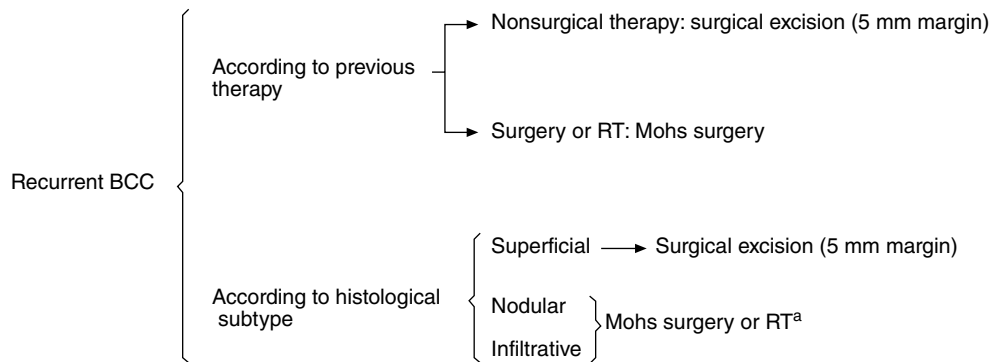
Recurrent BCC

According to previous therapy

Nonsurgical therapy: surgical excision (5 mm margin)

Surgery or RT: Mohs surgery

According to histological subtype

Superficial → Surgical excision (5 mm margin)

Nodular

Infiltrative

Mohs surgery or RT$^{a}$